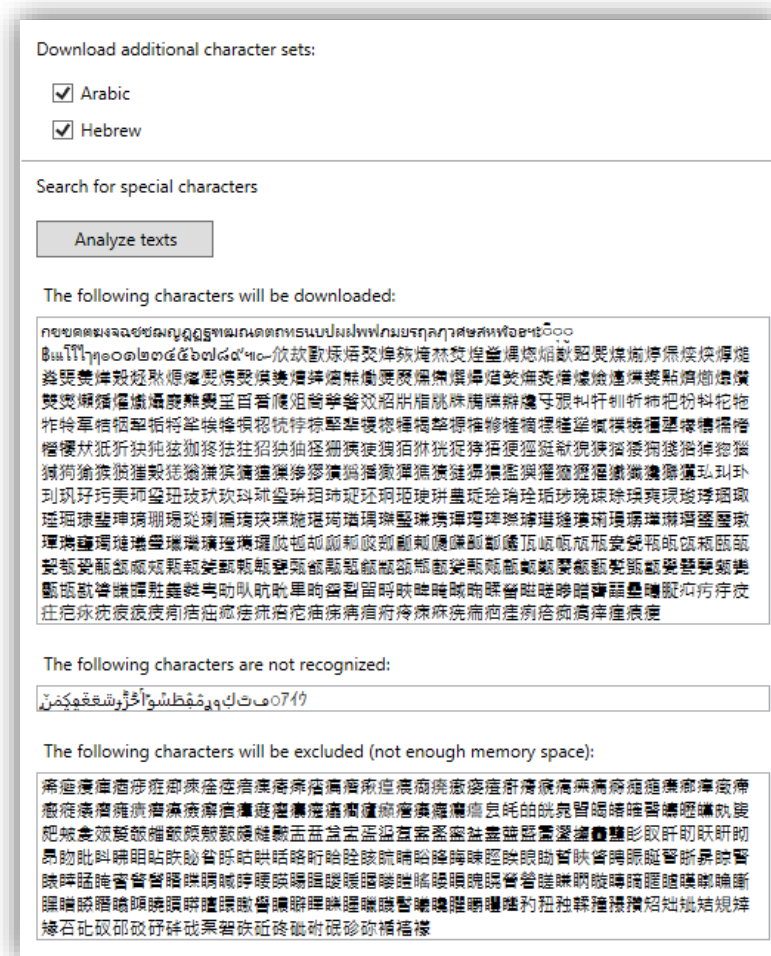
Download additional character sets:

Arabic

Hebrew

Search for special characters

Analyze texts

The following characters will be downloaded:

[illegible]

The following characters are not recognized:

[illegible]

The following characters will be excluded (not enough memory space):

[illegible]